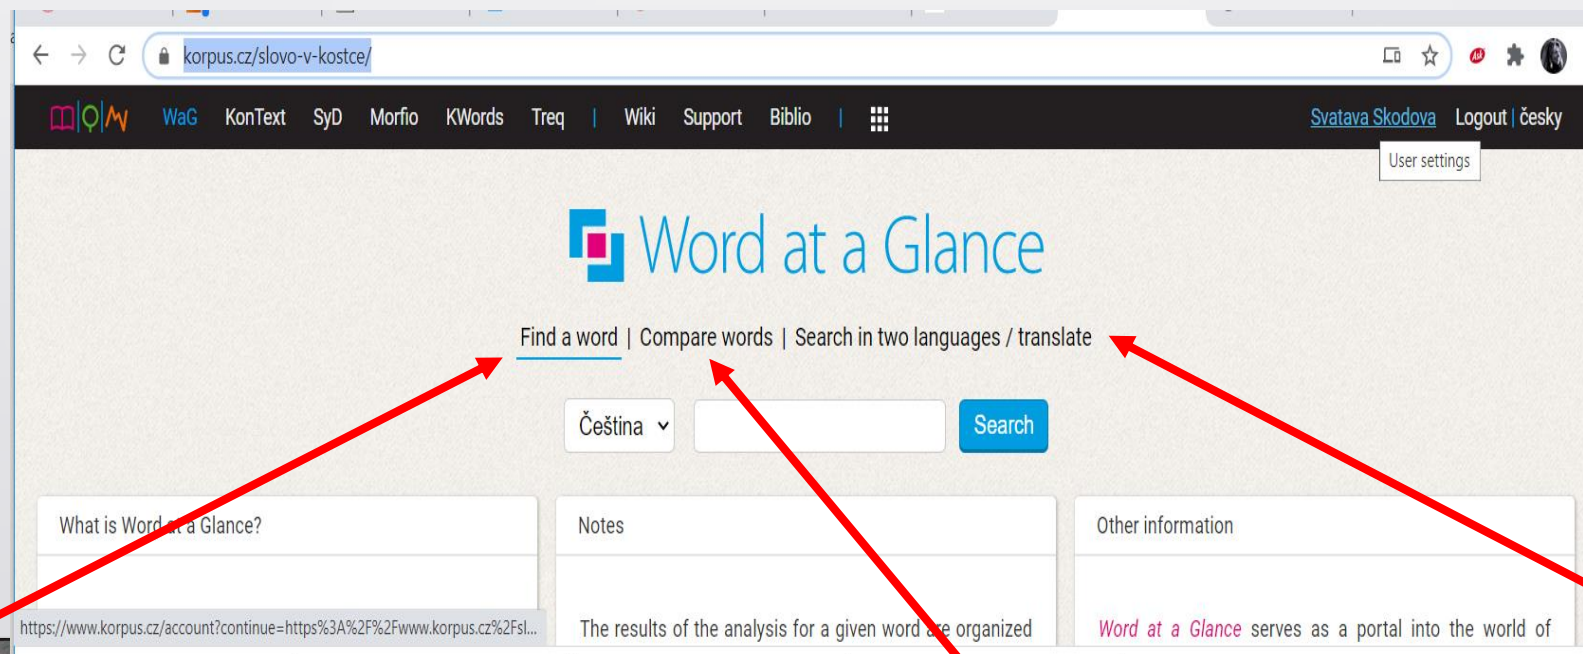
korpus.cz/slovo-v-kostce/

WaG KonText SyD Morfio KWords Treq | Wiki Support Biblio | Svatava Skodova Logout | česky

User settings

Word at a Glance

Find a word | Compare words | Search in two languages / translate

Čeština Search

What is Word at a Glance?

Notes

Other information

https://www.korpus.cz/account?continue=https%3A%2F%2Fwww.korpus.cz%2Fsl...

The results of the analysis for a given word are organized

Word at a Glance serves as a portal into the world of